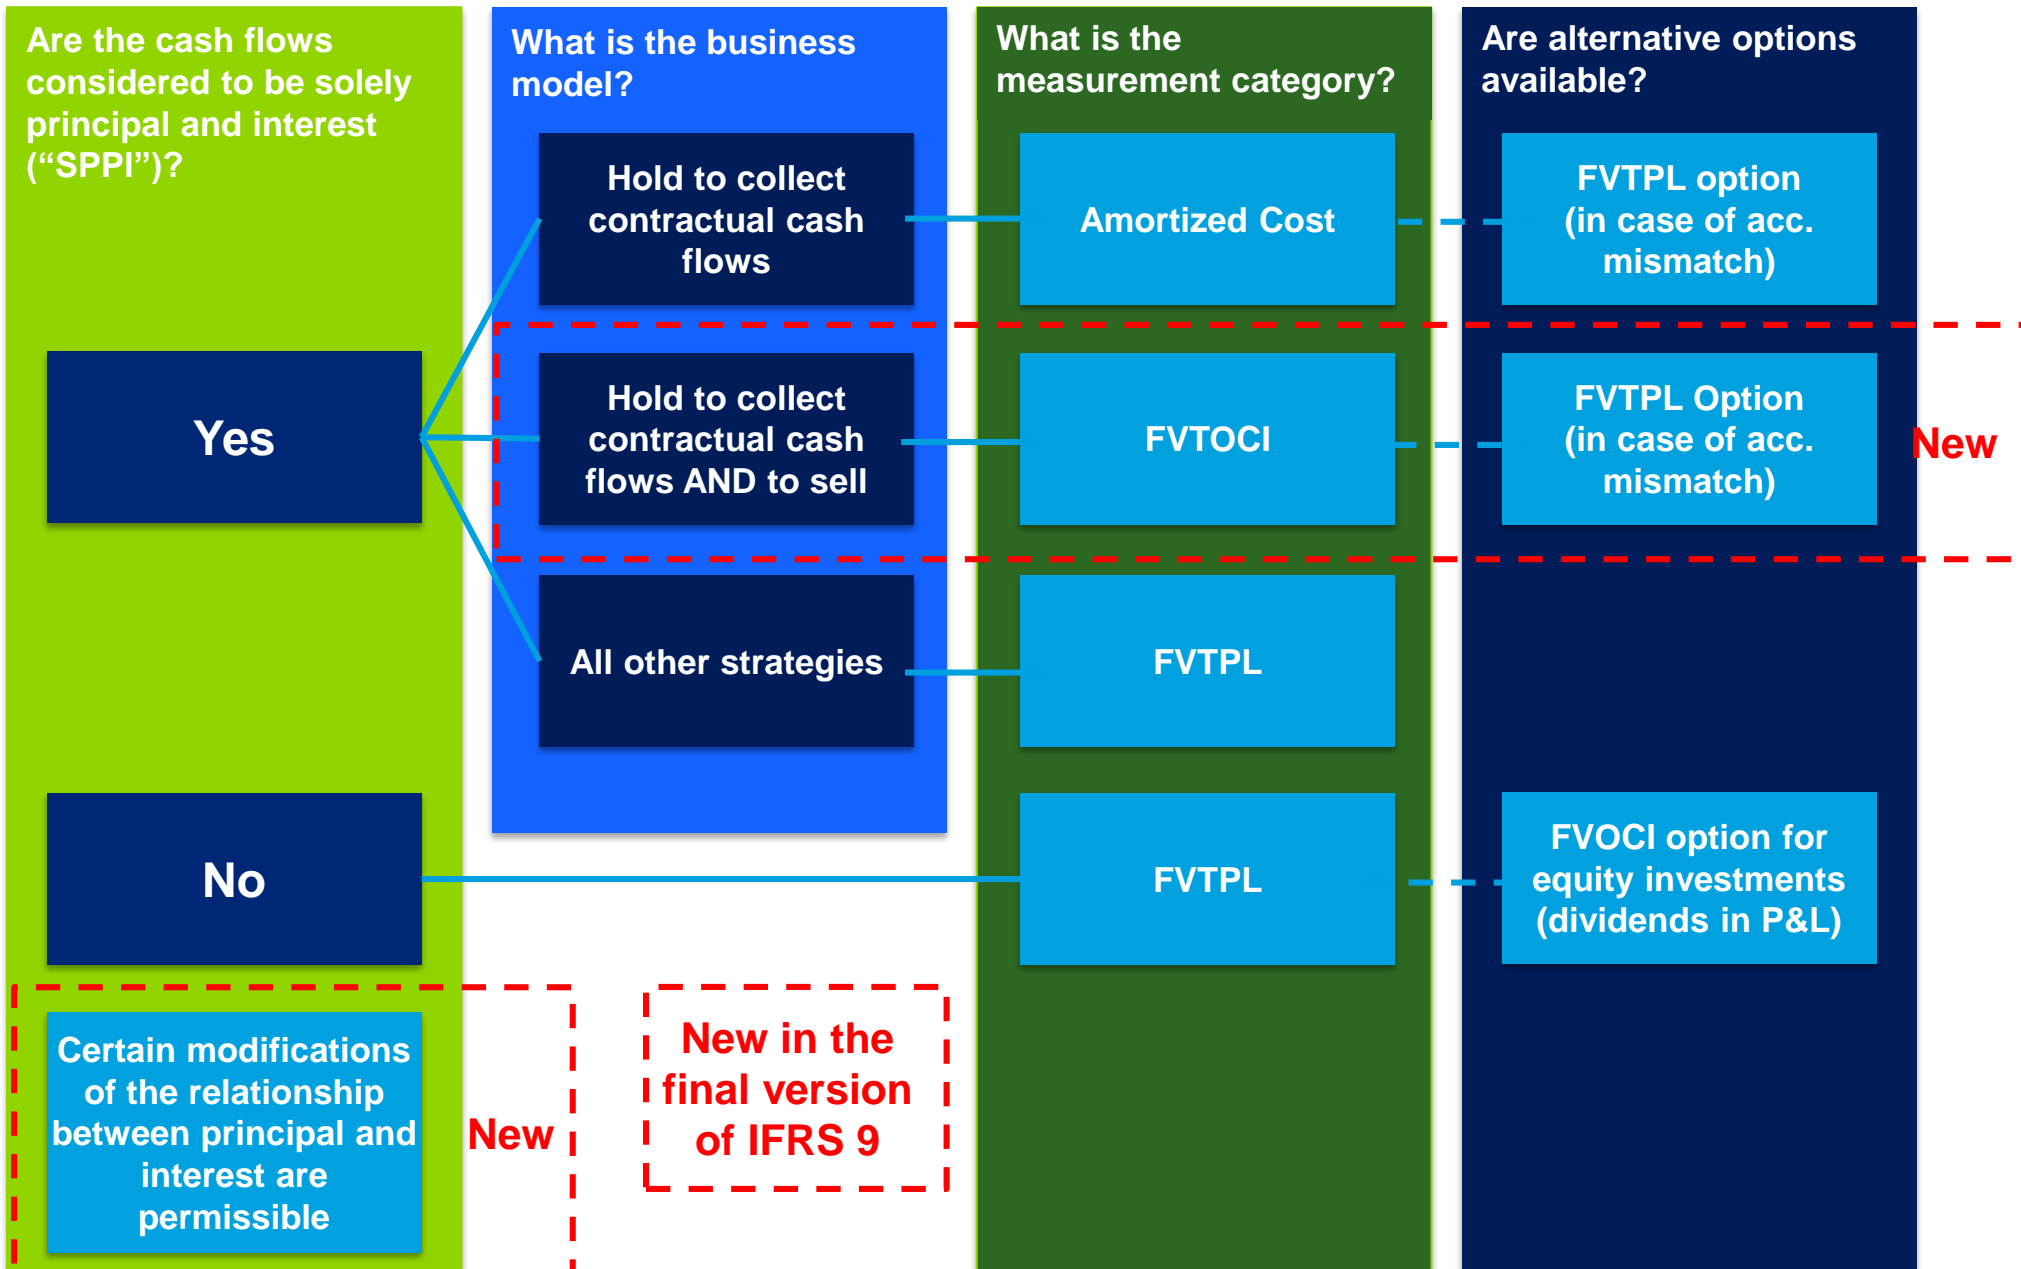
Are the cash flows considered to be solely principal and interest (“SPPI”)?

What is the business model?

What is the measurement category?

Are alternative options available?

Yes

Hold to collect contractual cash flows

Amortized Cost

FVTPL option (in case of acc. mismatch)

Hold to collect contractual cash flows AND to sell

FVTOCI

FVTPL Option (in case of acc. mismatch)

New

All other strategies

FVTPL

No

FVTPL

FVOCI option for equity investments (dividends in P&L)

Certain modifications of the relationship between principal and interest are permissible

New

New in the final version of IFRS 9